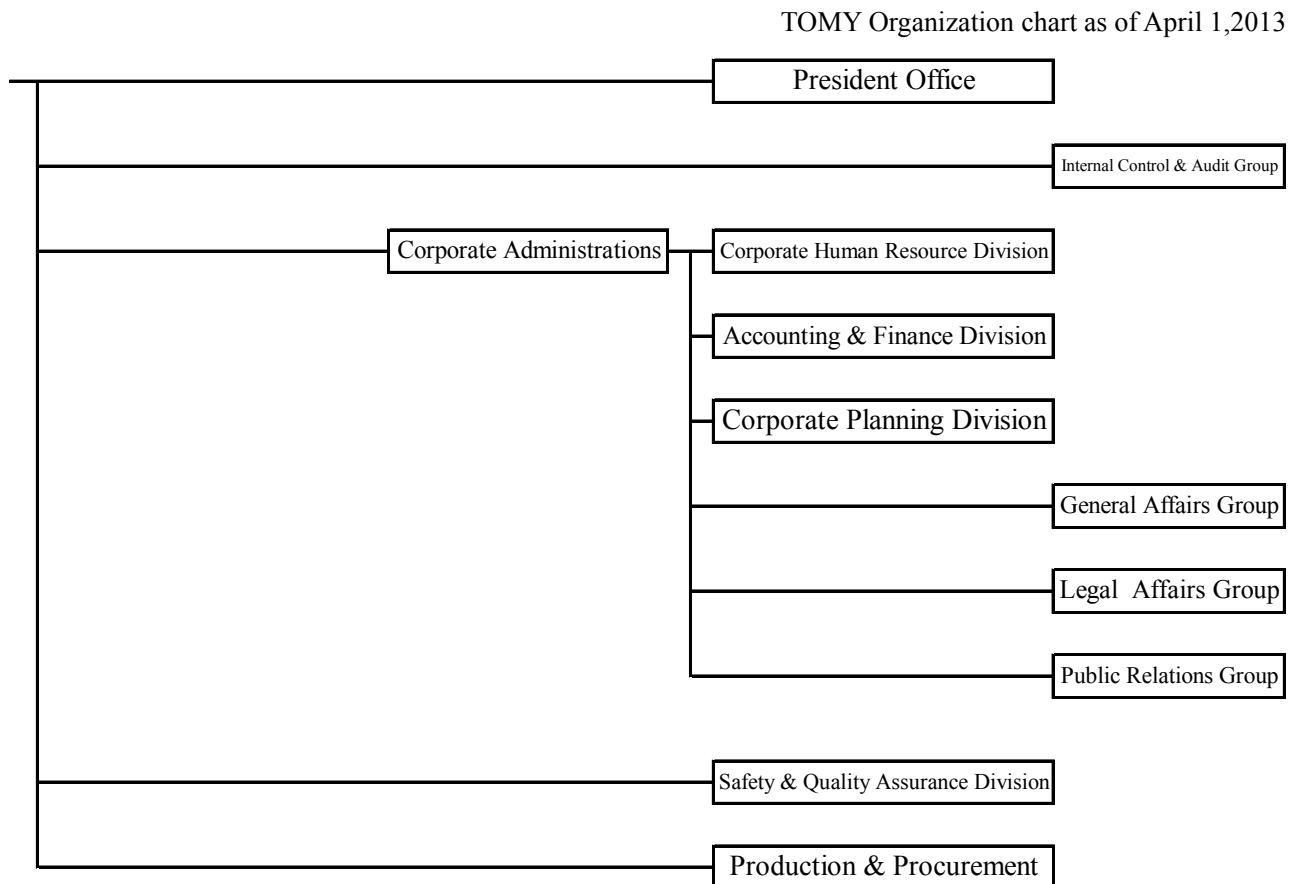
TOMY Organization chart as of April 1,2013

President Office

Internal Control & Audit Group

Corporate Administrations

Corporate Human Resource Division

Accounting & Finance Division

Corporate Planning Division

General Affairs Group

Legal Affairs Group

Public Relations Group

Safety & Quality Assurance Division

Production & Procurement